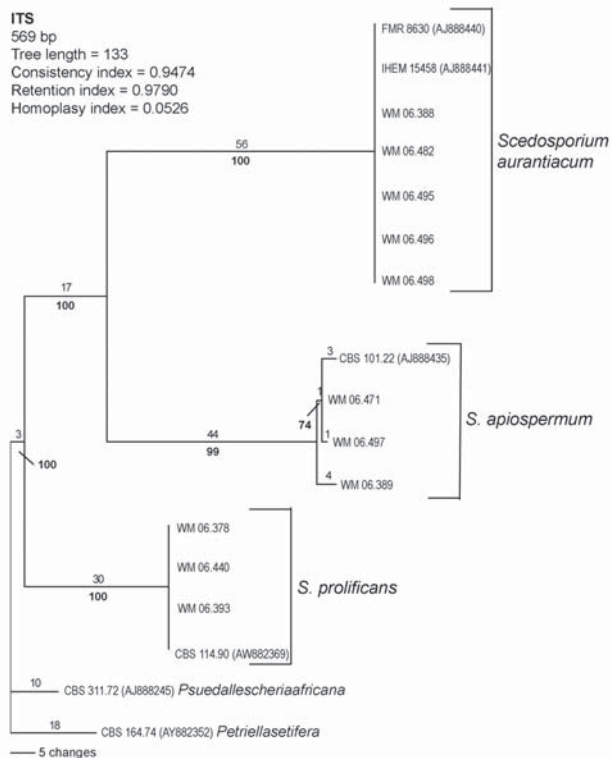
ITS
569 bp
Tree length = 133
Consistency index = 0.9474
Retention index = 0.9790
Homoplasy index = 0.0526

FMR 8630 (AJ888440)
IHEM 15458 (AJ888441)
WM 06.388
WM 06.482
WM 06.495
WM 06.496
WM 06.498

*Scedosporium aurantiacum*

56
100

17
100

3
CBS 101.22 (AJ888435)
1
WM 06.471
74
1
WM 06.497
4
WM 06.389

*S. apiospermum*

44
99

3
100

WM 06.378
WM 06.440
WM 06.393
CBS 114.90 (AW882369)

*S. prolificans*

30
100

10
CBS 311.72 (AJ888245) *Psuedallescheriaafricana*

18
CBS 164.74 (AY882352) *Petriellasetifera*

5 changes